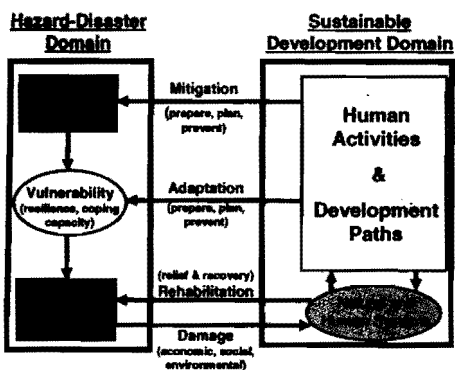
Hazard-Disaster Domain

Sustainable Development Domain

Mitigation
(prepare, plan, prevent)

Human Activities & Development Paths

Vulnerability
(resilience, coping capacity)

Adaptation
(prepare, plan, prevent)

(relief & recovery)
Rehabilitation

Damage
(economic, social, environmental)